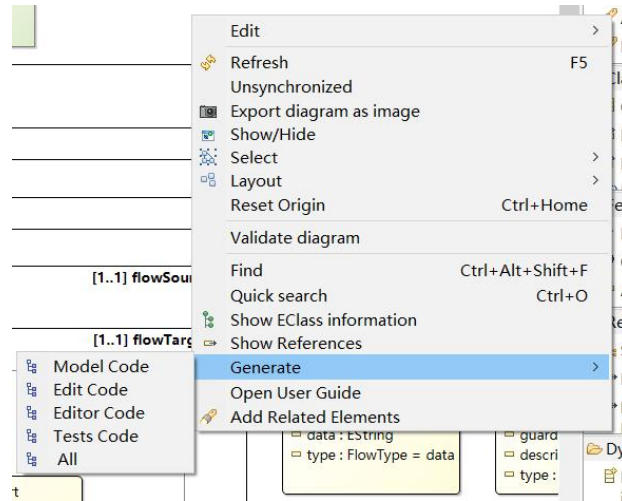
Edit
Refresh F5
Unsynchronized
Export diagram as image
Show/Hide
Select
Layout
Reset Origin Ctrl+Home
Validate diagram
Find Ctrl+Alt+Shift+F
Quick search Ctrl+O
Show EClass information
Show References
Generate
Open User Guide
Add Related Elements

[1..1] flowSou
[1..1] flowTarg

Model Code
Edit Code
Editor Code
Tests Code
All

data : EString
type : FlowType = data
guard
descri
type :
Dy
t